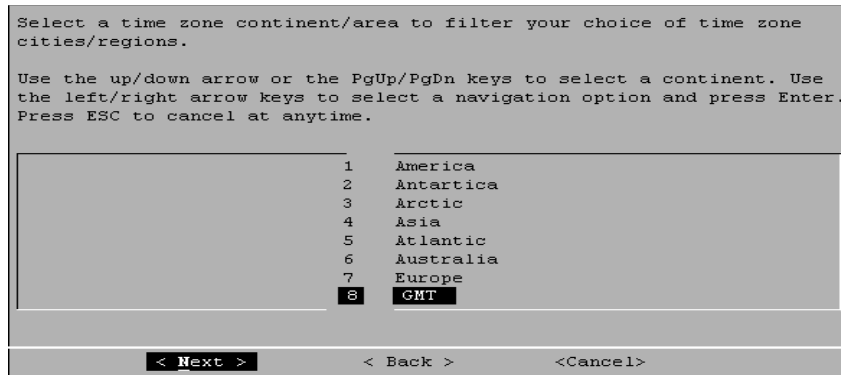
Select a time zone continent/area to filter your choice of time zone cities/regions.

Use the up/down arrow or the PgUp/PgDn keys to select a continent. Use the left/right arrow keys to select a navigation option and press Enter. Press ESC to cancel at anytime.

1 America
2 Antartica
3 Arctic
4 Asia
5 Atlantic
6 Australia
7 Europe
8 GMT

< Next > < Back > <Cancel>